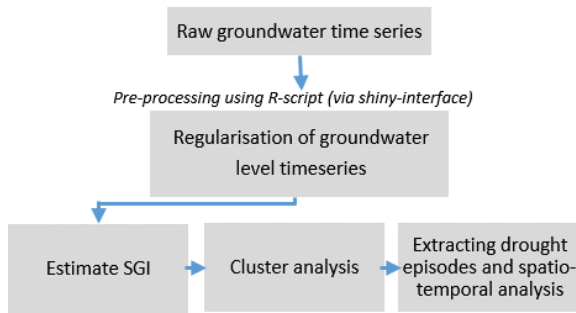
Raw groundwater time series

Pre-processing using R-script (via shiny-interface)

Regularisation of groundwater level timeseries

Estimate SGI

Cluster analysis

Extracting drought episodes and spatio-temporal analysis